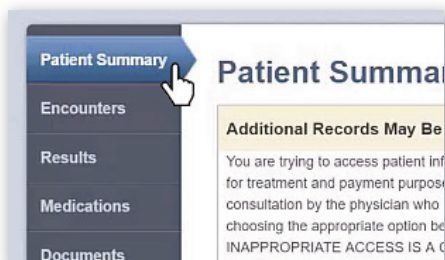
Patient Summary
Encounters
Results
Medications
Documents

Patient Summar

Additional Records May Be

You are trying to access patient inf for treatment and payment purpose consultation by the physician who choosing the appropriate option be INAPPROPRIATE ACCESS IS A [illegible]